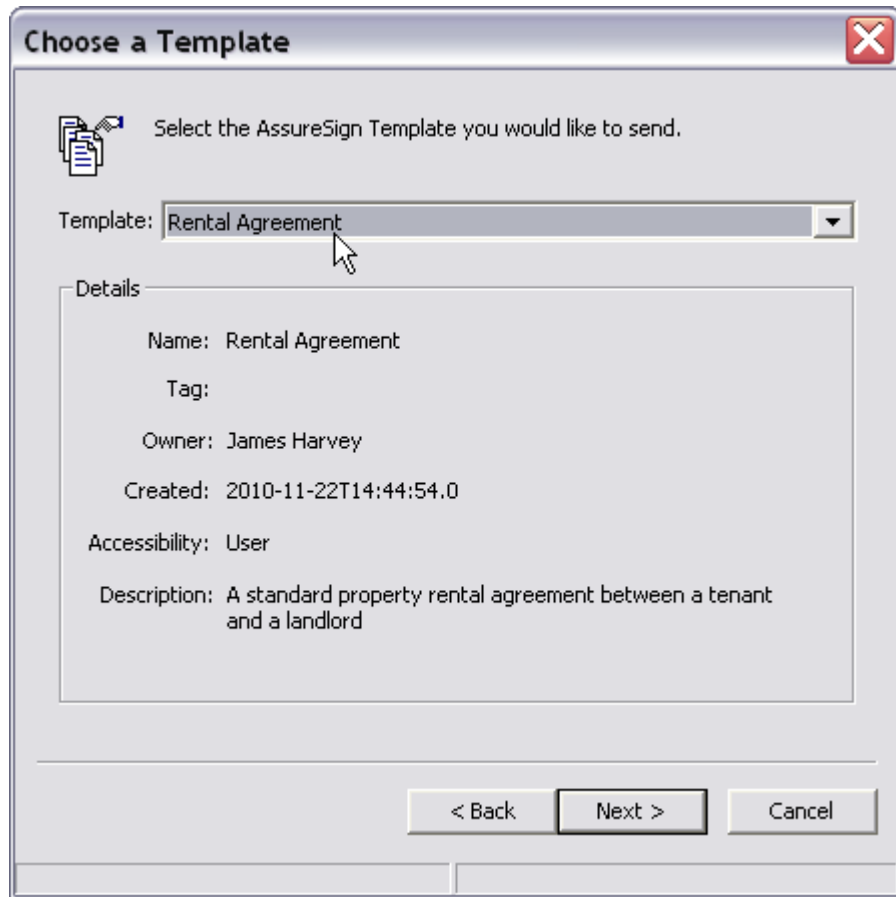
Choose a Template

Select the AssureSign Template you would like to send.

Template: Rental Agreement

Details

Name: Rental Agreement

Tag:

Owner: James Harvey

Created: 2010-11-22T14:44:54.0

Accessibility: User

Description: A standard property rental agreement between a tenant and a landlord

< Back

Next >

Cancel